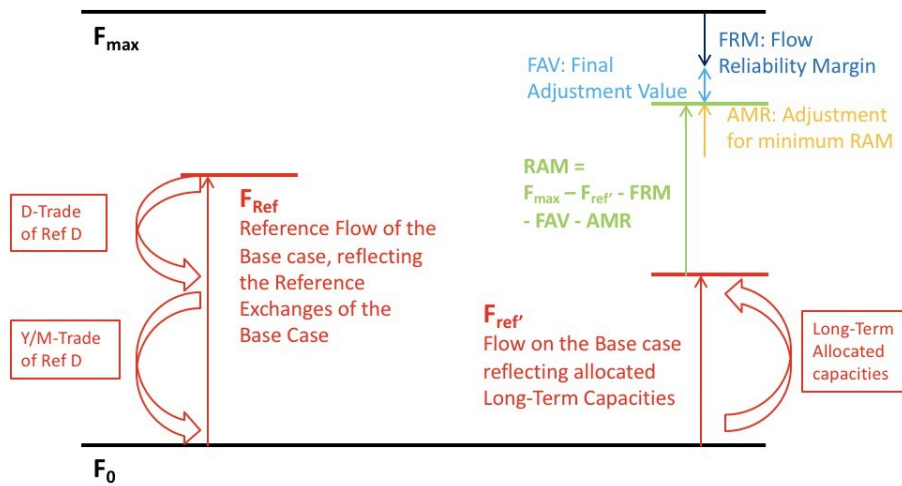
$F_{max}$

FRM: Flow Reliability Margin

FAV: Final Adjustment Value

AMR: Adjustment for minimum RAM

RAM = $F_{max}$ – $F_{ref'}$ - FRM - FAV - AMR

D-Trade of Ref D

Y/M-Trade of Ref D

$F_{Ref}$
Reference Flow of the Base case, reflecting the Reference Exchanges of the Base Case

$F_{ref'}$
Flow on the Base case reflecting allocated Long-Term Capacities

Long-Term Allocated capacities

$F_0$